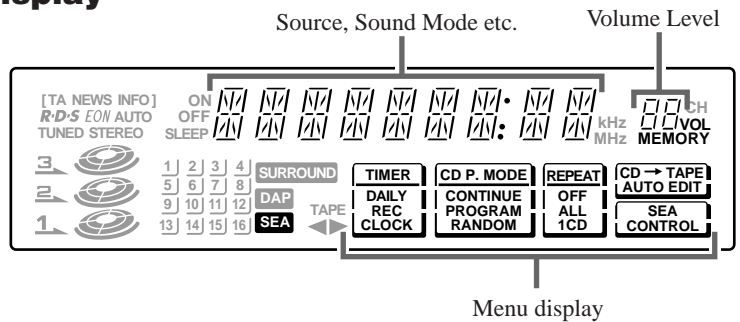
isplay

Source, Sound Mode etc.

Volume Level

[TA NEWS INFO]
R·D·S EON AUTO
TUNED STEREO

ON
OFF
SLEEP

kHz
MHz

CH
VOL
MEMORY

3
2
1

1 2 3 4
5 6 7 8
9 10 11 12
13 14 15 16

SURROUND
DAP
SEA

TAPE

TIMER
DAILY
REC
CLOCK

CD P. MODE
CONTINUE
PROGRAM
RANDOM

REPEAT
OFF
ALL
1CD

CD → TAPE
AUTO EDIT

SEA
CONTROL

Menu display